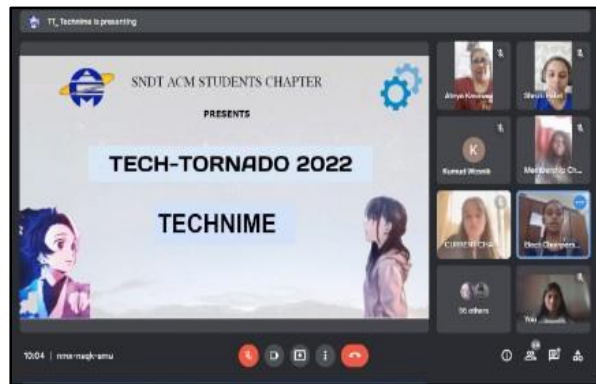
TT_Technime is presenting

SNDT ACM STUDENTS CHAPTER

PRESENTS

TECH-TORNADO 2022

TECHNIME

Atreya Kesavang

Shruti Patel

Kumud Wasnik

Membership Ch...

CURRENT CHA...

Elect Chairpers...

56 others

You

10:04 | nma-naqk-amu